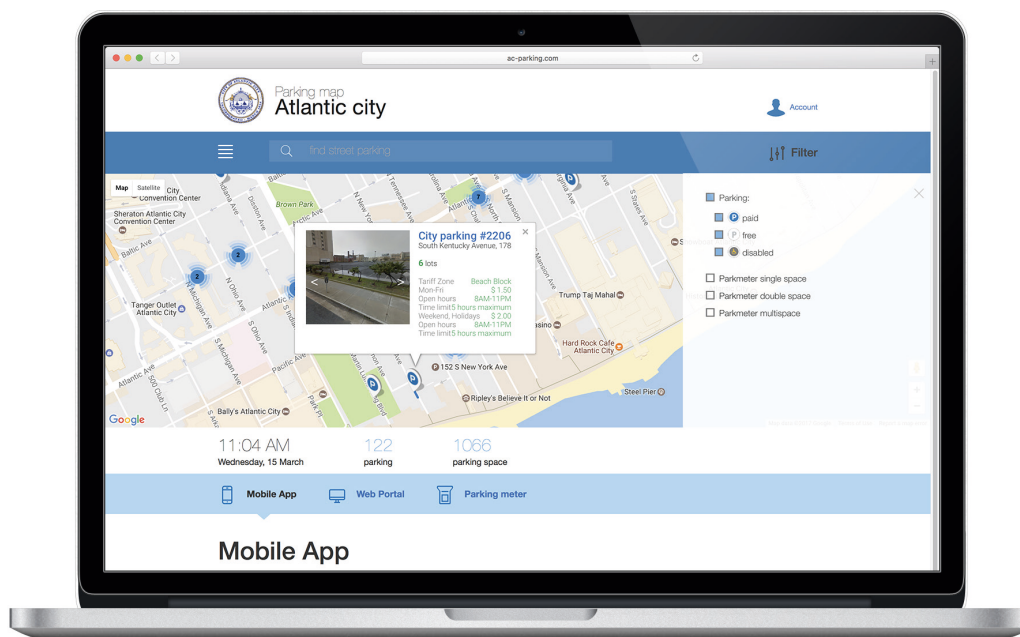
ac-parking.com

Parking map
Atlantic city

Account

find street parking

Filter

Map Satellite

City Convention Center
Sheraton Atlantic City Convention Center
Brown Park
Baltic Ave
Tanger Outlet Atlantic City
Trump Taj Mahal
Hard Rock Cafe Atlantic City
Steel Pier
152 S New York Ave
Ripley's Believe It or Not
Bally's Atlantic City
Google

City parking #2206
South Kentucky Avenue, 178
6 lots
Tariff Zone Beach Block
Mon-Fri $ 1.50
Open hours 8AM-11PM
Time limit 5 hours maximum
Weekend, Holidays $ 2.00
Open hours 8AM-11PM
Time limit 5 hours maximum

Parking:
paid
free
disabled
Parkmeter single space
Parkmeter double space
Parkmeter multispace

11:04 AM
Wednesday, 15 March
122
parking
1066
parking space

Mobile App
Web Portal
Parking meter

Mobile App